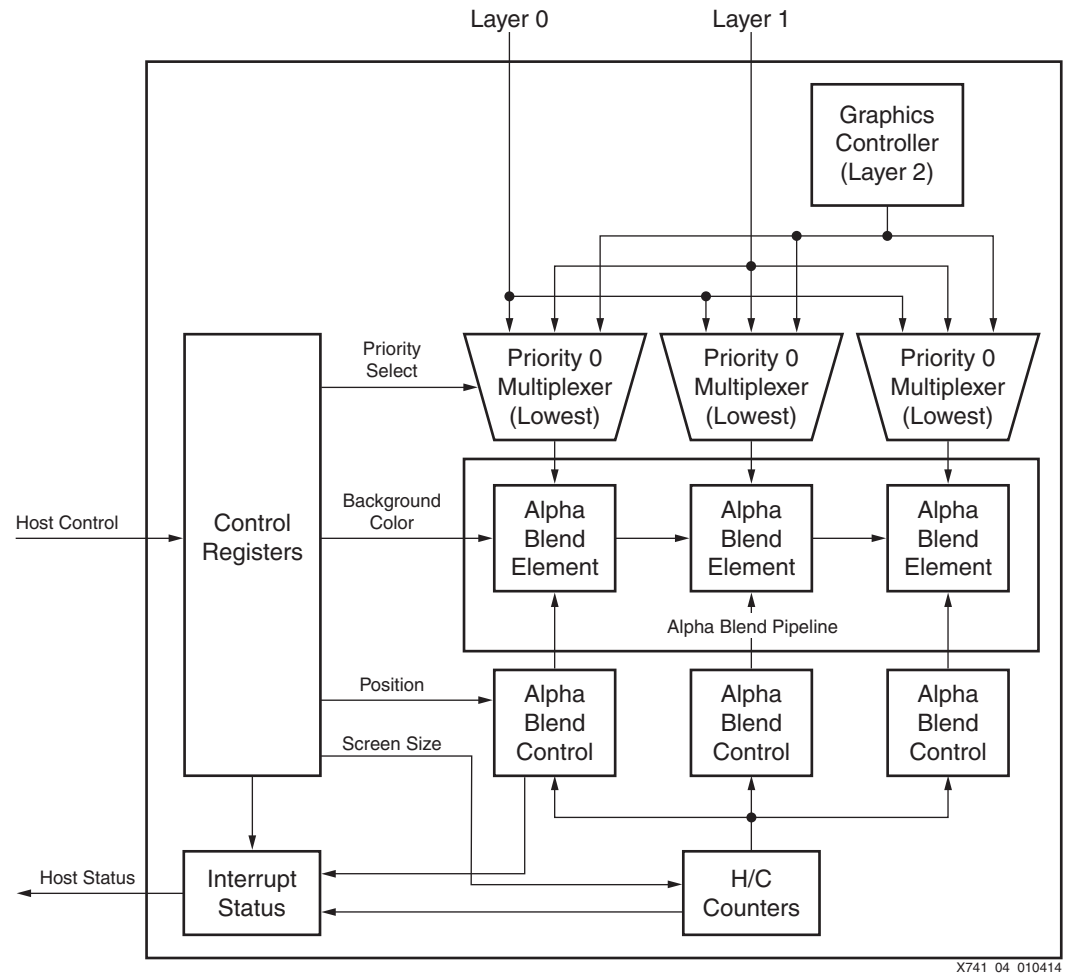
Layer 0

Layer 1

Graphics Controller (Layer 2)

Priority Select

Priority 0 Multiplexer (Lowest)

Priority 0 Multiplexer (Lowest)

Priority 0 Multiplexer (Lowest)

Host Control

Control Registers

Background Color

Alpha Blend Element

Alpha Blend Element

Alpha Blend Element

Alpha Blend Pipeline

Position

Alpha Blend Control

Alpha Blend Control

Alpha Blend Control

Screen Size

Host Status

Interrupt Status

H/C Counters

X741 04 010414